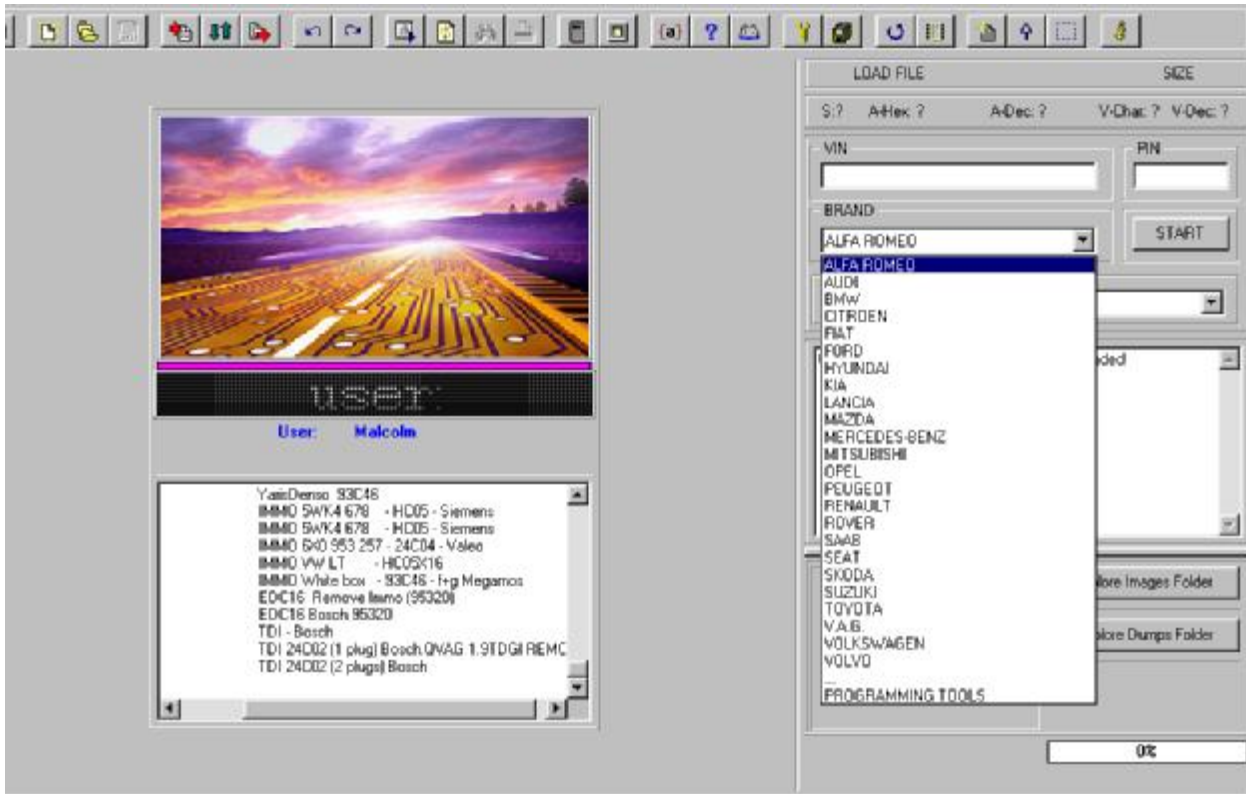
LOAD FILE

SIZE

S:? A-Hex: ? A-Dec: ? V-Char: ? V-Dec: ?

VIN

PIN

BRAND

ALFA ROMEO

START

ALFA ROMEO
AUDI
BMW
CITROEN
FIAT
FORD
HYUNDAI
KIA
LANCIA
MAZDA
MERCEDES-BENZ
MITSUBISHI
OPEL
PEUGEOT
RENAULT
ROVER
SAAB
SEAT
SKODA
SUZUKI
TOYOTA
V.A.G.
VOLKSWAGEN
VOLVO
...
PROGRAMMING TOOLS

ded

lore Images Folder

lore Dumps Folder

0%

user

User: Malcolm

YasiDenso 93C46
IMMO 5WK4 678 - HC05 - Siemens
IMMO 5WK4 678 - HC05 - Siemens
IMMO 6X0 953 257 - 24C04 - Valeo
IMMO VW LT - HC05X16
IMMO White box - 93C46 - f+g Megamos
EDC16 Remove Immo (95320)
EDC16 Bosch 95320
TDI - Bosch
TDI 24C02 (1 plug) Bosch QVAG 1.9TDGII REMC
TDI 24C02 (2 plugs) Bosch